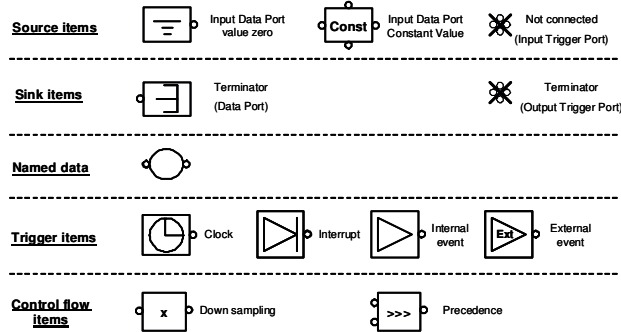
Source items

Input Data Port value zero

Const

Input Data Port Constant Value

Not connected (Input Trigger Port)

Sink items

Terminator (Data Port)

Terminator (Output Trigger Port)

Named data

Trigger items

Clock

Interrupt

Internal event

Ext

External event

Control flow items

x

Down sampling

>>>

Precedence